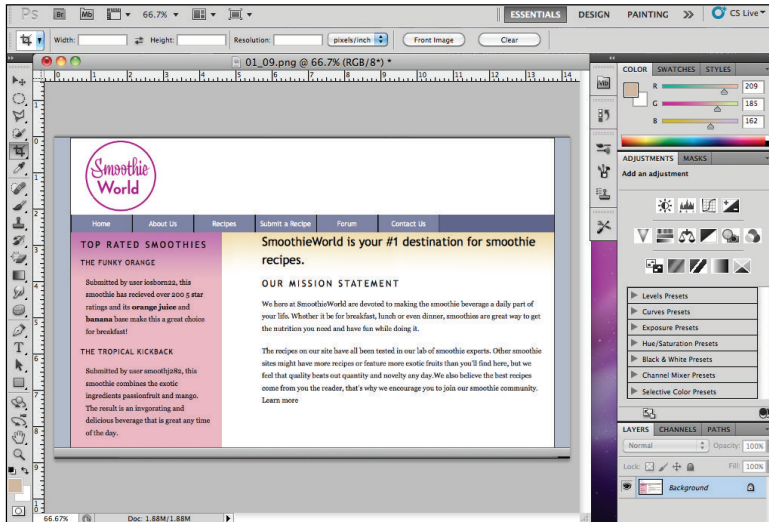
Ps Br Mb 66.7% ESSENTIALS DESIGN PAINTING » CS Live

Width: Height: Resolution: pixels/inch Front Image Clear

01_09.png @ 66.7% (RGB/8*) *

Smoothie World

Home About Us Recipes Submit a Recipe Forum Contact Us

TOP RATED SMOOTHIES

THE FUNKY ORANGE

Submitted by user iceborn22, this smoothie has recieved over 200 5 star ratings and its **orange juice** and **banana** base make this a great choice for breakfast!

THE TROPICAL KICKBACK

Submitted by user smoothj282, this smoothie combines the exotic ingredients passionfruit and mango. The result is an invigorating and delicious beverage that is great any time of the day.

SmoothieWorld is your #1 destination for smoothie recipes.

OUR MISSION STATEMENT

We here at SmoothieWorld are devoted to making the smoothie beverage a daily part of your life. Whether it be for breakfast, lunch or even dinner, smoothies are great way to get the nutrition you need and have fun while doing it.

The recipes on our site have all been tested in our lab of smoothie experts. Other smoothie sites might have more recipes or feature more exotic fruits than you'll find here, but we feel that quality beats out quantity and novelty any day.We also believe the best recipes come from you the reader, that's why we encourage you to join our smoothie community. Learn more

COLOR SWATCHES STYLES
R 209
G 185
B 162

ADJUSTMENTS MASKS
Add an adjustment

Levels Presets
Curves Presets
Exposure Presets
Hue/Saturation Presets
Black & White Presets
Channel Mixer Presets
Selective Color Presets

LAYERS CHANNELS PATHS
Normal Opacity: 100%
Lock: Fill: 100%
Background

66.67% Doc: 1.88M/1.88M